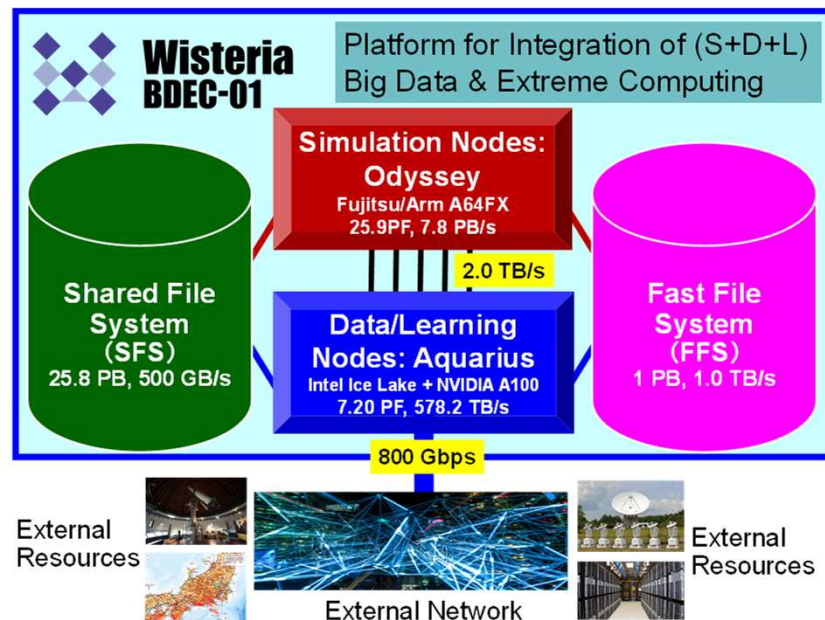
Wisteria
BDEC-01

Platform for Integration of (S+D+L)
Big Data & Extreme Computing

Simulation Nodes:
Odyssey
Fujitsu/Arm A64FX
25.9PF, 7.8 PB/s

Shared File
System
(SFS)
25.8 PB, 500 GB/s

2.0 TB/s

Data/Learning
Nodes: Aquarius
Intel Ice Lake + NVIDIA A100
7.20 PF, 578.2 TB/s

Fast File
System
(FFS)
1 PB, 1.0 TB/s

800 Gbps

External
Resources

External Network

External
Resources